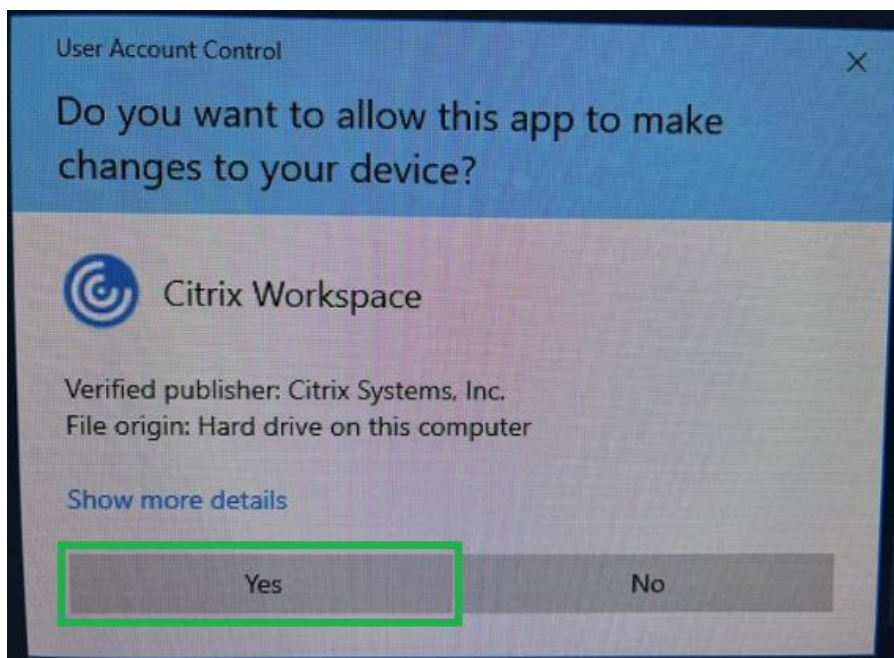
User Account Control

×

Do you want to allow this app to make changes to your device?

Citrix Workspace

Verified publisher: Citrix Systems, Inc.
File origin: Hard drive on this computer

Show more details

Yes

No